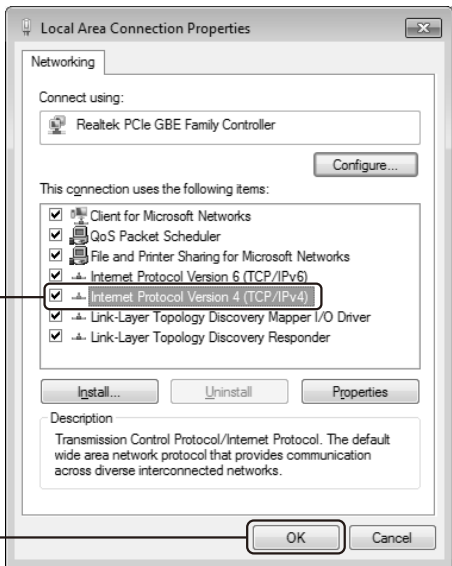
Local Area Connection Properties

Networking

Connect using:

Realtek PCIe GBE Family Controller

Configure...

This connection uses the following items:

Client for Microsoft Networks
QoS Packet Scheduler
File and Printer Sharing for Microsoft Networks
Internet Protocol Version 6 (TCP/IPv6)
Internet Protocol Version 4 (TCP/IPv4)
Link-Layer Topology Discovery Mapper I/O Driver
Link-Layer Topology Discovery Responder

Install... | Uninstall | Properties

Description

Transmission Control Protocol/Internet Protocol. The default wide area network protocol that provides communication across diverse interconnected networks.

OK | Cancel